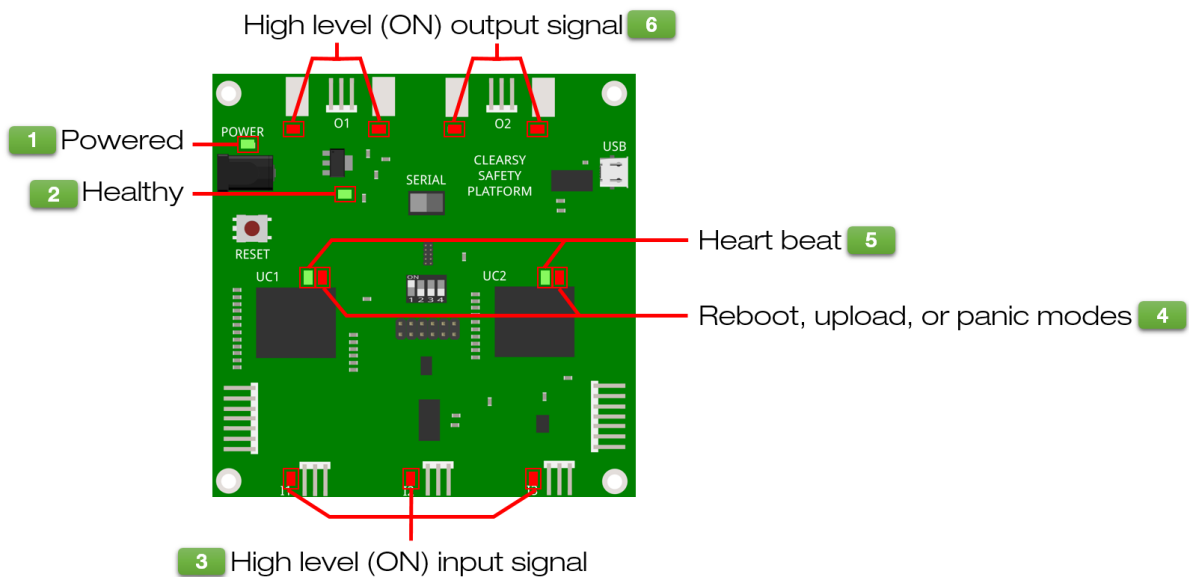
High level (ON) output signal 6

1 Powered

2 Healthy

POWER

O1

O2

USB

CLEARSY SAFETY PLATFORM

SERIAL

RESET

UC1

UC2

ON 1 2 3 4

Heart beat 5

Reboot, upload, or panic modes 4

I1

I2

I3

3 High level (ON) input signal